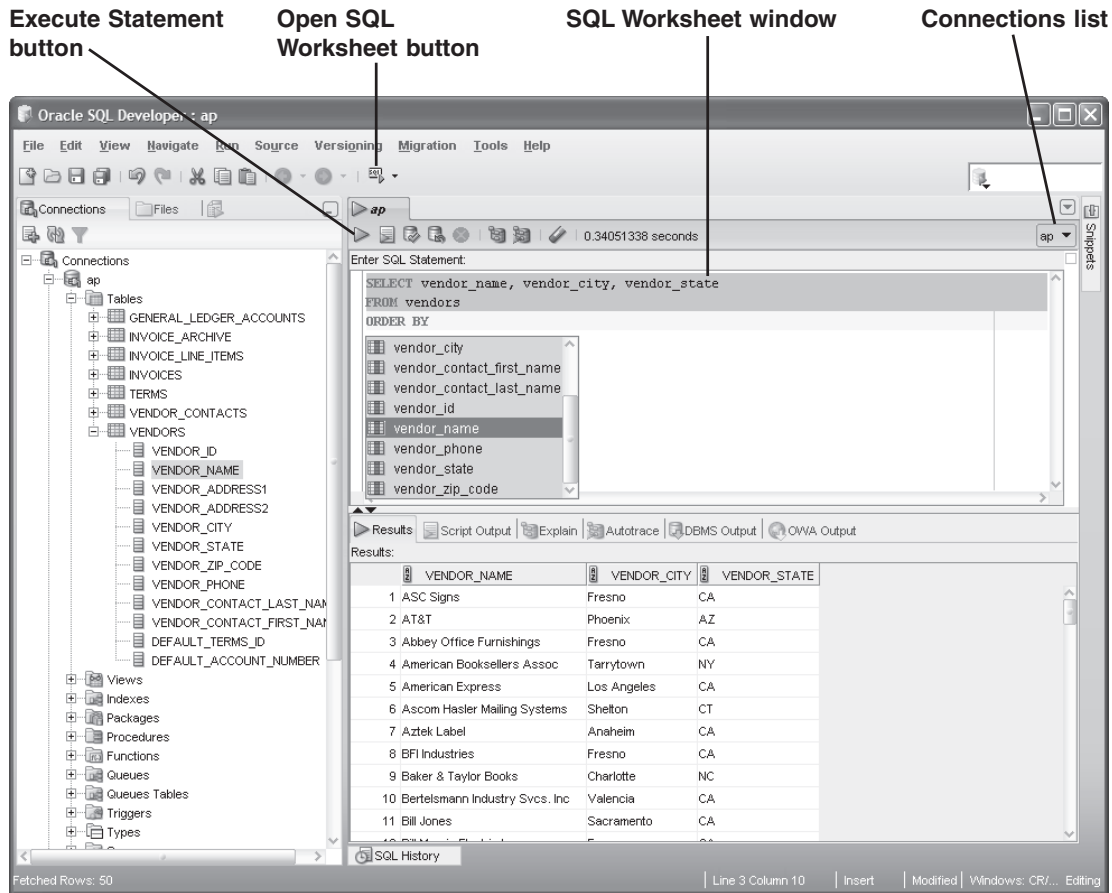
Execute Statement button

Open SQL Worksheet button

SQL Worksheet window

Connections list

Oracle SQL Developer : ap

File Edit View Navigate Run Source Versioning Migration Tools Help

Connections Files

ap

0.34051338 seconds

ap

Snippets

Connections
ap
Tables
GENERAL_LEDGER_ACCOUNTS
INVOICE_ARCHIVE
INVOICE_LINE_ITEMS
INVOICES
TERMS
VENDOR_CONTACTS
VENDORS
VENDOR_ID
VENDOR_NAME
VENDOR_ADDRESS1
VENDOR_ADDRESS2
VENDOR_CITY
VENDOR_STATE
VENDOR_ZIP_CODE
VENDOR_PHONE
VENDOR_CONTACT_LAST_NAM
VENDOR_CONTACT_FIRST_NAN
DEFAULT_TERMS_ID
DEFAULT_ACCOUNT_NUMBER
Views
Indexes
Packages
Procedures
Functions
Queues
Queues Tables
Triggers
Types

Enter SQL Statement:

SELECT vendor_name, vendor_city, vendor_state
FROM vendors
ORDER BY

vendor_city
vendor_contact_first_name
vendor_contact_last_name
vendor_id
vendor_name
vendor_phone
vendor_state
vendor_zip_code

Results | Script Output | Explain | Autotrace | DBMS Output | OWA Output

Results:

| | VENDOR_NAME | VENDOR_CITY | VENDOR_STATE |
|---|---|---|---|
| 1 | ASC Signs | Fresno | CA |
| 2 | AT&T | Phoenix | AZ |
| 3 | Abbey Office Furnishings | Fresno | CA |
| 4 | American Booksellers Assoc | Tarrytown | NY |
| 5 | American Express | Los Angeles | CA |
| 6 | Ascom Hasler Mailing Systems | Shelton | CT |
| 7 | Aztek Label | Anaheim | CA |
| 8 | BFI Industries | Fresno | CA |
| 9 | Baker & Taylor Books | Charlotte | NC |
| 10 | Bertelsmann Industry Svcs. Inc | Valencia | CA |
| 11 | Bill Jones | Sacramento | CA |
| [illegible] | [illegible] | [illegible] | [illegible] |

SQL History

Fetched Rows: 50 | Line 3 Column 10 | Insert | Modified | Windows: CR/... Editing